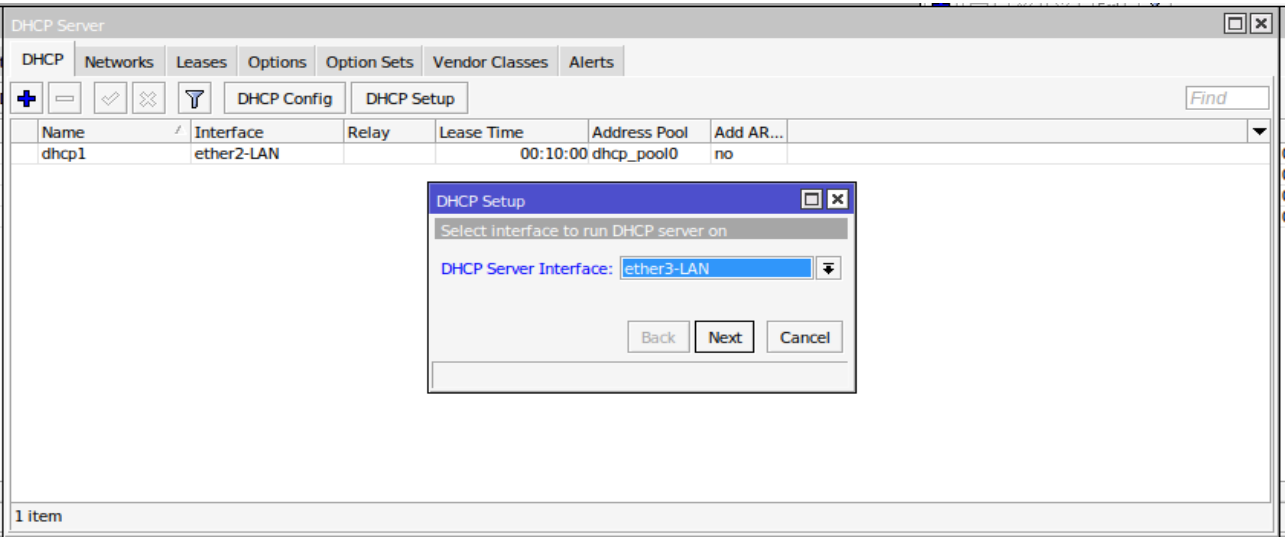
DHCP Server

DHCP | Networks | Leases | Options | Option Sets | Vendor Classes | Alerts

DHCP Config | DHCP Setup | Find

| Name | Interface | Relay | Lease Time | Address Pool | Add AR... |
|---|---|---|---|---|---|
| dhcp1 | ether2-LAN | | 00:10:00 | dhcp_pool0 | no |

DHCP Setup

Select interface to run DHCP server on

DHCP Server Interface: ether3-LAN

Back | Next | Cancel

1 item